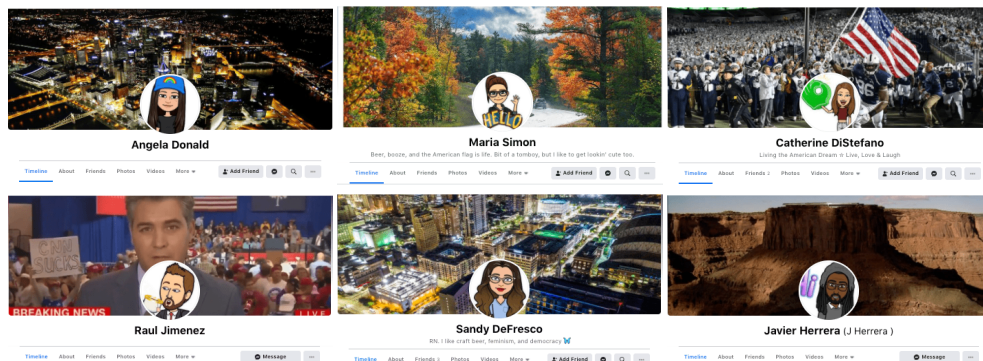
Angela Donald

Timeline About Friends Photos Videos More ▾ Add Friend ···

HELLO

Maria Simon

Beer, booze, and the American flag is life. Bit of a tomboy, but I like to get lookin' cute too.

Timeline About Friends Photos Videos More ▾ Add Friend ···

Catherine DiStefano

Living the American Dream ✌ Live, Love & Laugh

Timeline About Friends Photos Videos More ▾ Add Friend ···

BREAKING NEWS

LIVE

Raul Jimenez

Timeline About Friends Photos Videos More ▾ Message ···

Sandy DeFresco

RN. I like craft beer, feminism, and democracy 🦋

Timeline About Friends Photos Videos More ▾ Add Friend ···

Javier Herrera (J Herrera )

Timeline About Friends Photos Videos More ▾ Message ···